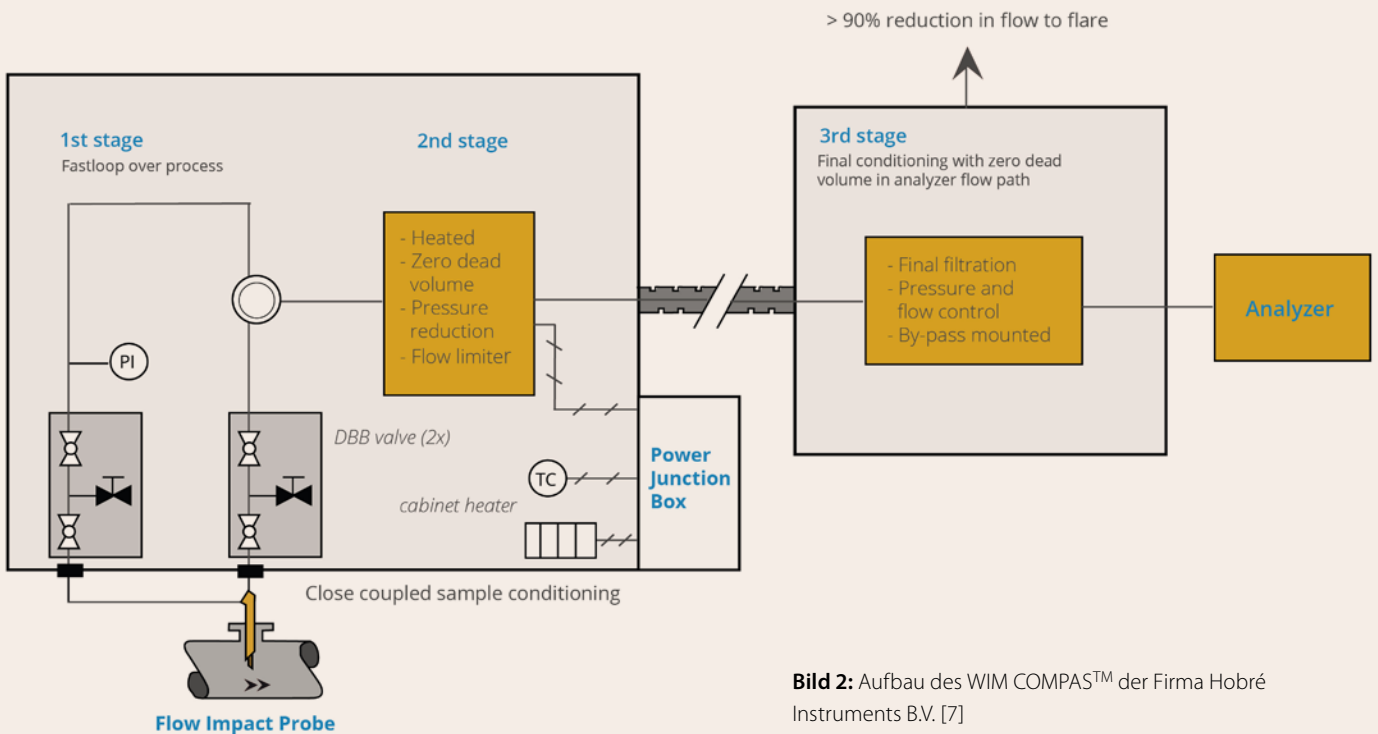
> 90% reduction in flow to flare

1st stage
Fastloop over process

2nd stage

- Heated
- Zero dead volume
- Pressure reduction
- Flow limiter

PI

DBB valve (2x)

TC

cabinet heater

Power Junction Box

3rd stage
Final conditioning with zero dead volume in analyzer flow path

- Final filtration
- Pressure and flow control
- By-pass mounted

Analyzer

Close coupled sample conditioning

Flow Impact Probe

**Bild 2:** Aufbau des WIM COMPAS$^{TM}$ der Firma Hobré Instruments B.V. [7]